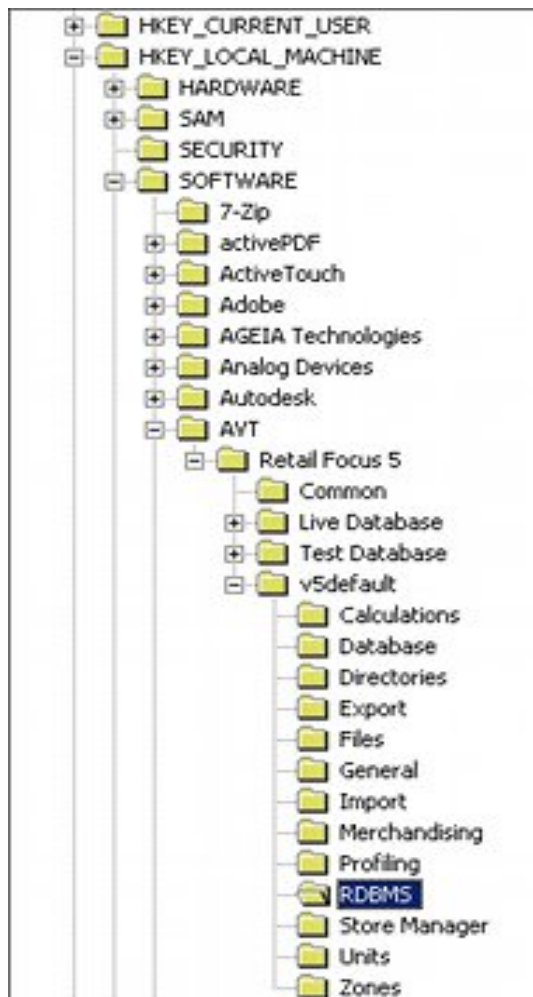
HKEY_CURRENT_USER
HKEY_LOCAL_MACHINE
HARDWARE
SAM
SECURITY
SOFTWARE
7-Zip
activePDF
ActiveTouch
Adobe
AGEIA Technologies
Analog Devices
Autodesk
AVT
Retail Focus 5
Common
Live Database
Test Database
v5default
Calculations
Database
Directories
Export
Files
General
Import
Merchandising
Profiling
RDBMS
Store Manager
Units
Zones